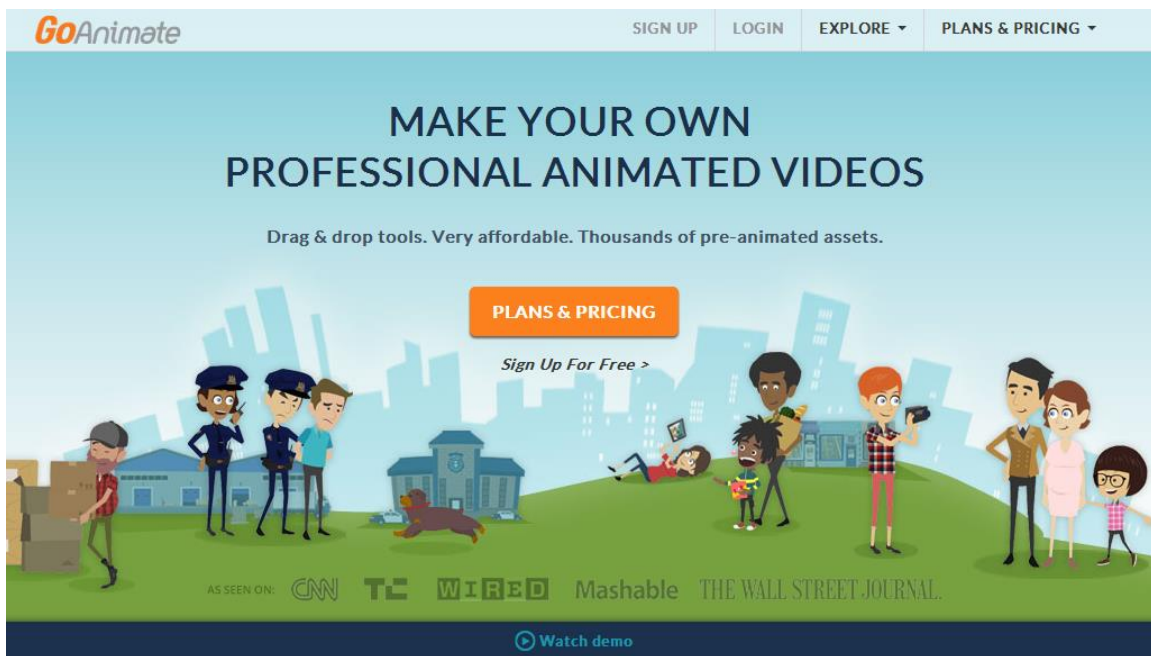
GoAnimate

SIGN UP LOGIN EXPLORE ▾ PLANS & PRICING ▾

MAKE YOUR OWN PROFESSIONAL ANIMATED VIDEOS

Drag & drop tools. Very affordable. Thousands of pre-animated assets.

PLANS & PRICING

Sign Up For Free >

AS SEEN ON: CNN TC WIRED Mashable THE WALL STREET JOURNAL.

Watch demo